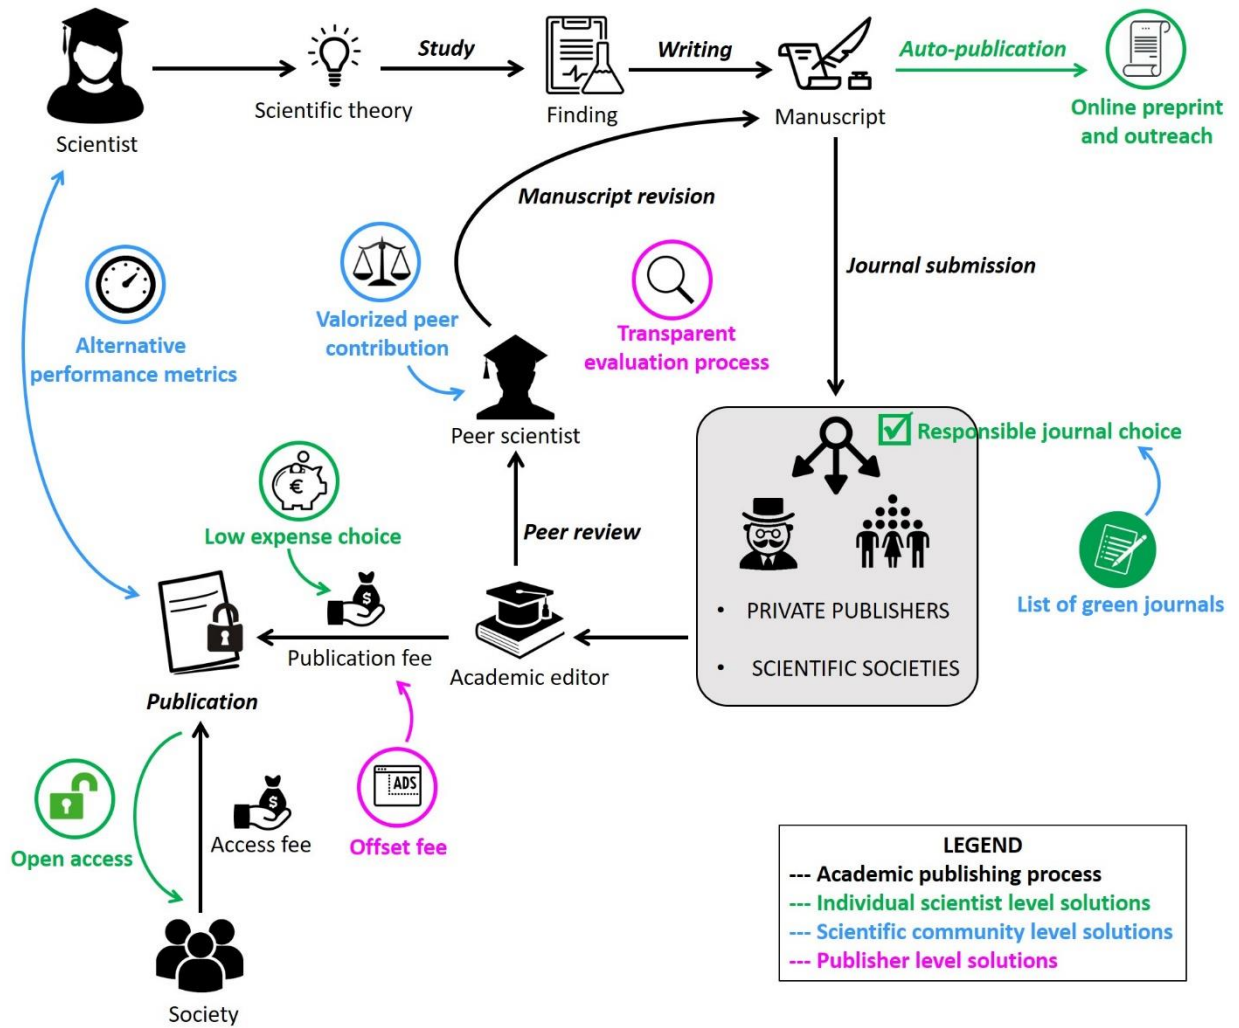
Scientist

Scientific theory

Study

Finding

Writing

Manuscript

Auto-publication

Online preprint and outreach

Manuscript revision

Journal submission

Alternative performance metrics

Valorized peer contribution

Transparent evaluation process

Peer scientist

Responsible journal choice

Low expense choice

Peer review

PRIVATE PUBLISHERS

SCIENTIFIC SOCIETIES

List of green journals

Publication fee

Academic editor

Publication

ADS

Open access

Access fee

Offset fee

Society

LEGEND
--- Academic publishing process
--- Individual scientist level solutions
--- Scientific community level solutions
--- Publisher level solutions